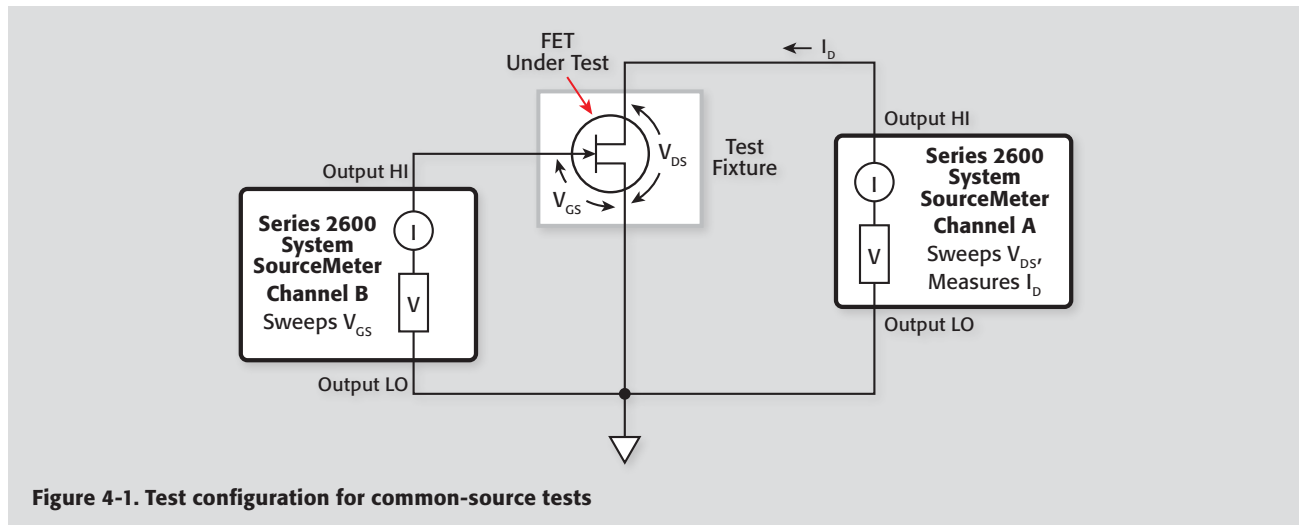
FET
Under Test

$\leftarrow I_D$

Test Fixture

$V_{DS}$

$V_{GS}$

Output HI

Series 2600 System SourceMeter Channel B

I

V

Sweeps $V_{GS}$

Output LO

Output HI

Series 2600 System SourceMeter Channel A

I

V

Sweeps $V_{DS}$, Measures $I_D$

Output LO

Figure 4-1. Test configuration for common-source tests